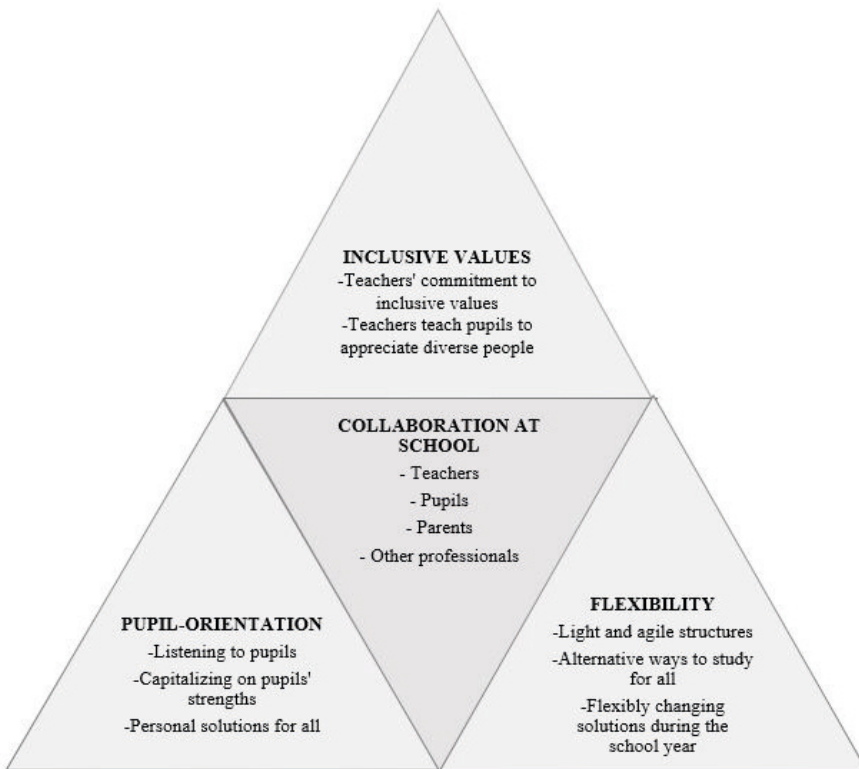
INCLUSIVE VALUES
-Teachers' commitment to inclusive values
-Teachers teach pupils to appreciate diverse people

COLLABORATION AT SCHOOL
- Teachers
- Pupils
- Parents
- Other professionals

PUPIL-ORIENTATION
-Listening to pupils
-Capitalizing on pupils' strengths
-Personal solutions for all

FLEXIBILITY
-Light and agile structures
-Alternative ways to study for all
-Flexibly changing solutions during the school year